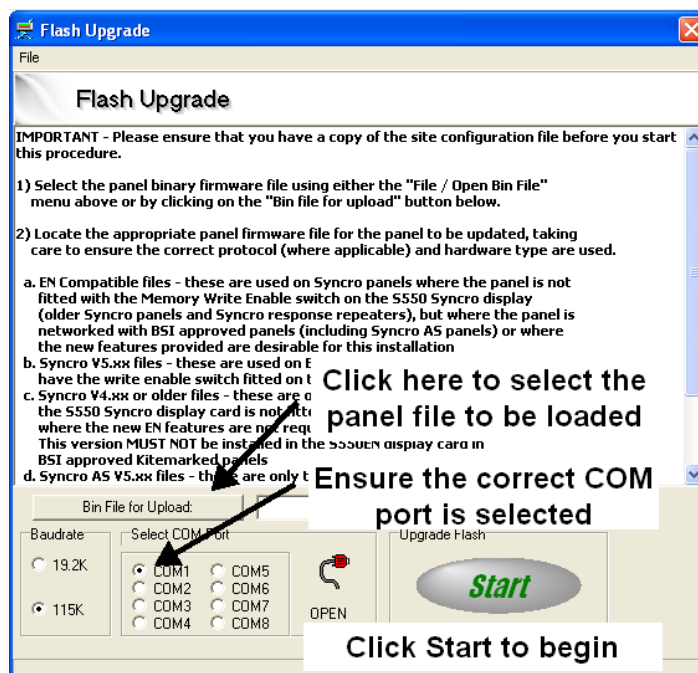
Flash Upgrade

File

Flash Upgrade

IMPORTANT - Please ensure that you have a copy of the site configuration file before you start this procedure.

1) Select the panel binary firmware file using either the "File / Open Bin File" menu above or by clicking on the "Bin file for upload" button below.

2) Locate the appropriate panel firmware file for the panel to be updated, taking care to ensure the correct protocol (where applicable) and hardware type are used.

a. EN Compatible files - these are used on Syncro panels where the panel is not fitted with the Memory Write Enable switch on the S550 Syncro display (older Syncro panels and Syncro response repeaters), but where the panel is networked with BSI approved panels (including Syncro AS panels) or where the new features provided are desirable for this installation
b. Syncro V5.xx files - these are used on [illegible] have the write enable switch fitted on t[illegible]
c. Syncro V4.xx or older files - these are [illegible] the S550 Syncro display card is not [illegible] where the new EN features are not req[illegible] This version MUST NOT be installed in the S550EN display card in BSI approved Kitemarked panels
d. Syncro AS V5.xx files - the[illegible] are only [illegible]

Click here to select the panel file to be loaded

Bin File for Upload:

Ensure the correct COM port is selected

Baudrate
19.2K
115K

Select COM Port
COM1
COM2
COM3
COM4
COM5
COM6
COM7
COM8

OPEN

Upgrade Flash

Start

Click Start to begin